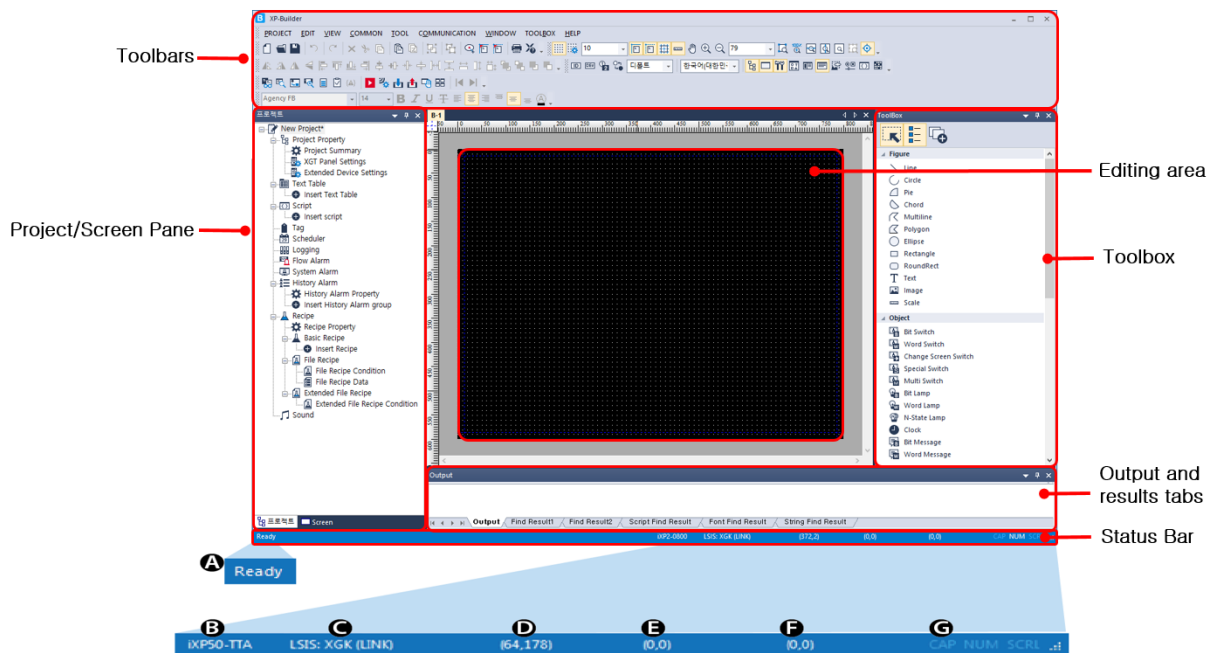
XP-Builder

PROJECT EDIT VIEW COMMON TOOL COMMUNICATION WINDOW TOOLBOX HELP

10

79

디폴트

한국어(대한민...

Agency FB

14

Toolbars

프로젝트

New Project*
Project Property
Project Summary
XGT Panel Settings
Extended Device Settings
Text Table
Insert Text Table
Script
Insert script
Tag
Scheduler
Logging
Flow Alarm
System Alarm
History Alarm
History Alarm Property
Insert History Alarm group
Recipe
Recipe Property
Basic Recipe
Insert Recipe
File Recipe
File Recipe Condition
File Recipe Data
Extended File Recipe
Extended File Recipe Condition
Sound

프로젝트 Screen

Project/Screen Pane

B-1

Editing area

ToolBox

Figure
Line
Circle
Pie
Chord
Multiline
Polygon
Ellipse
Rectangle
RoundRect
Text
Image
Scale
Object
Bit Switch
Word Switch
Change Screen Switch
Special Switch
Multi Switch
Bit Lamp
Word Lamp
N-State Lamp
Clock
Bit Message
Word Message

Toolbox

Output

Output Find Result1 Find Result2 Script Find Result Font Find Result String Find Result

Output and results tabs

Ready iXP2-0800 LSIS: XGK (LINK) (372,2) (0,0) (0,0) CAP NUM SCRL

Status Bar

A Ready

B iXP50-TTA C LSIS: XGK (LINK) D (64,178) E (0,0) F (0,0) G CAP NUM SCRL